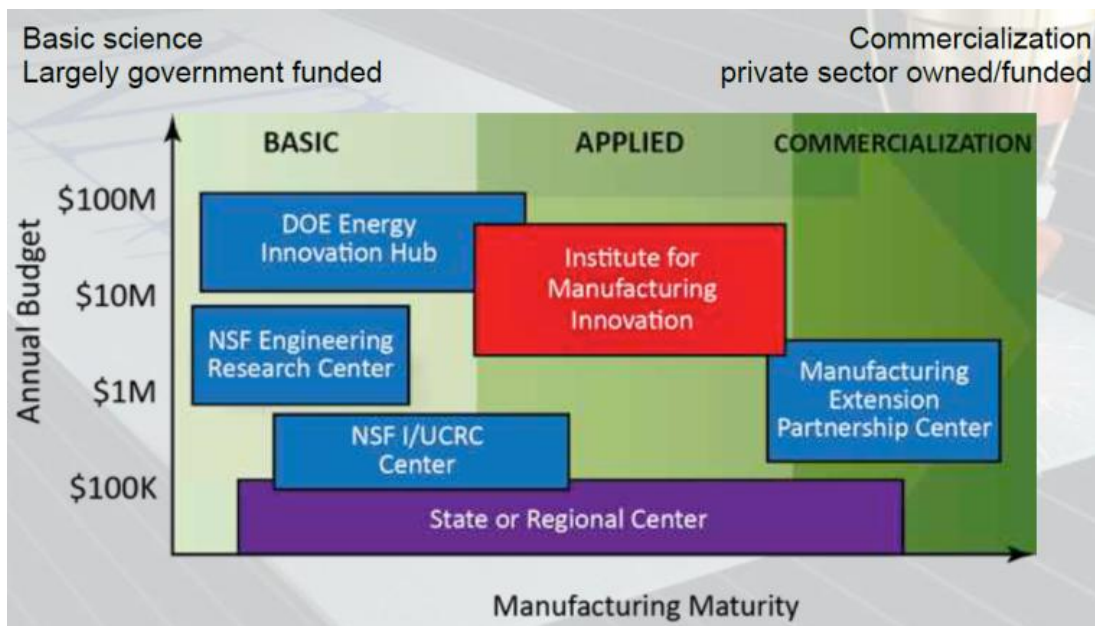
Basic science
Largely government funded

Commercialization
private sector owned/funded

BASIC

APPLIED

COMMERCIALIZATION

Annual Budget

$100M

$10M

$1M

$100K

DOE Energy Innovation Hub

Institute for Manufacturing Innovation

NSF Engineering Research Center

Manufacturing Extension Partnership Center

NSF I/UCRC Center

State or Regional Center

Manufacturing Maturity